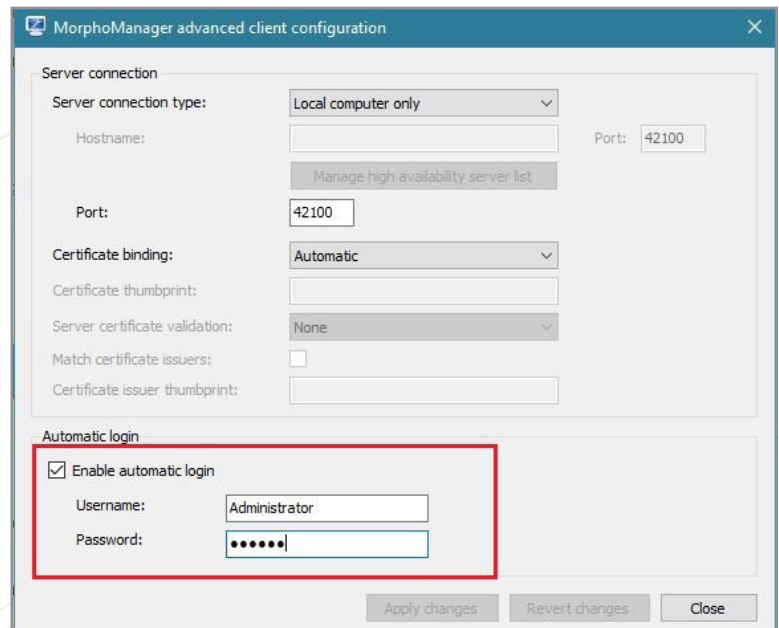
MorphoManager advanced client configuration

Server connection

Server connection type: Local computer only

Hostname: Port: 42100

Manage high availability server list

Port: 42100

Certificate binding: Automatic

Certificate thumbprint:

Server certificate validation: None

Match certificate issuers:

Certificate issuer thumbprint:

Automatic login

Enable automatic login

Username: Administrator

Password: ••••••

Apply changes Revert changes Close